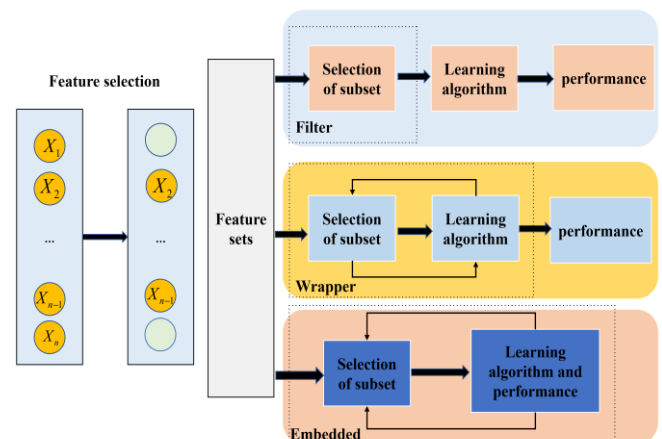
Feature selection

$X_1$

$X_2$

...

$X_{n-1}$

$X_n$

$X_2$

...

$X_{n-1}$

Feature sets

Selection of subset

Learning algorithm

performance

Filter

Selection of subset

Learning algorithm

performance

Wrapper

Selection of subset

Learning algorithm and performance

Embedded